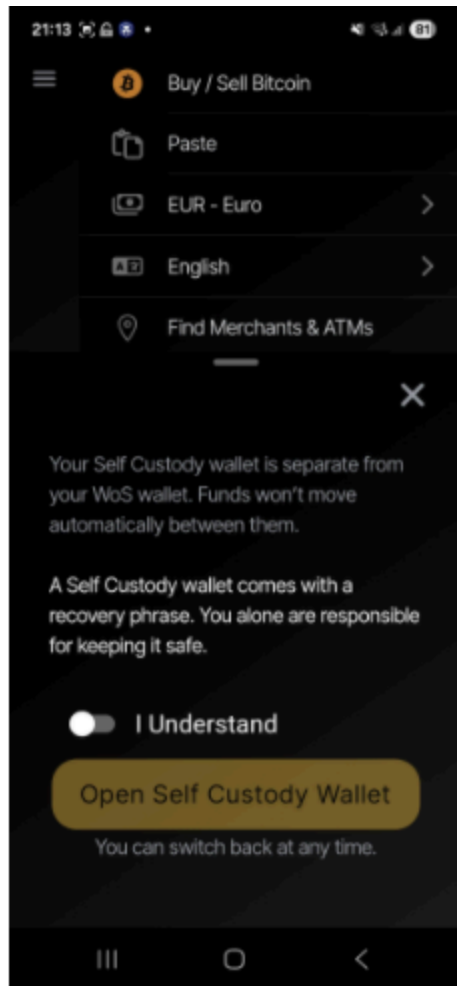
21:13 81

Buy / Sell Bitcoin

Paste

EUR - Euro

English

Find Merchants & ATMs

Your Self Custody wallet is separate from your WoS wallet. Funds won't move automatically between them.

A Self Custody wallet comes with a recovery phrase. You alone are responsible for keeping it safe.

I Understand

Open Self Custody Wallet

You can switch back at any time.